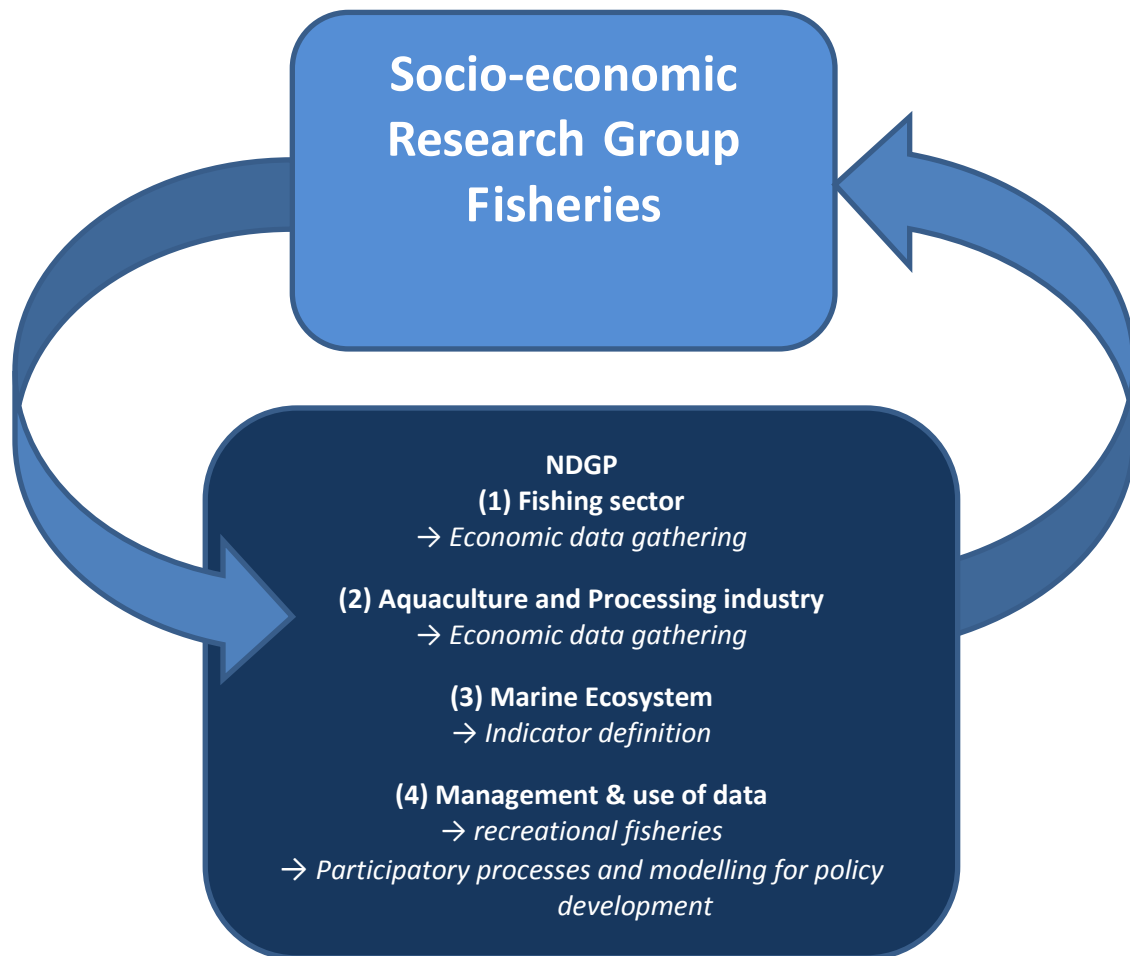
Socio-economic Research Group Fisheries

NDGP
(1) Fishing sector
→ Economic data gathering

(2) Aquaculture and Processing industry
→ Economic data gathering

(3) Marine Ecosystem
→ Indicator definition

(4) Management & use of data
→ recreational fisheries
→ Participatory processes and modelling for policy development